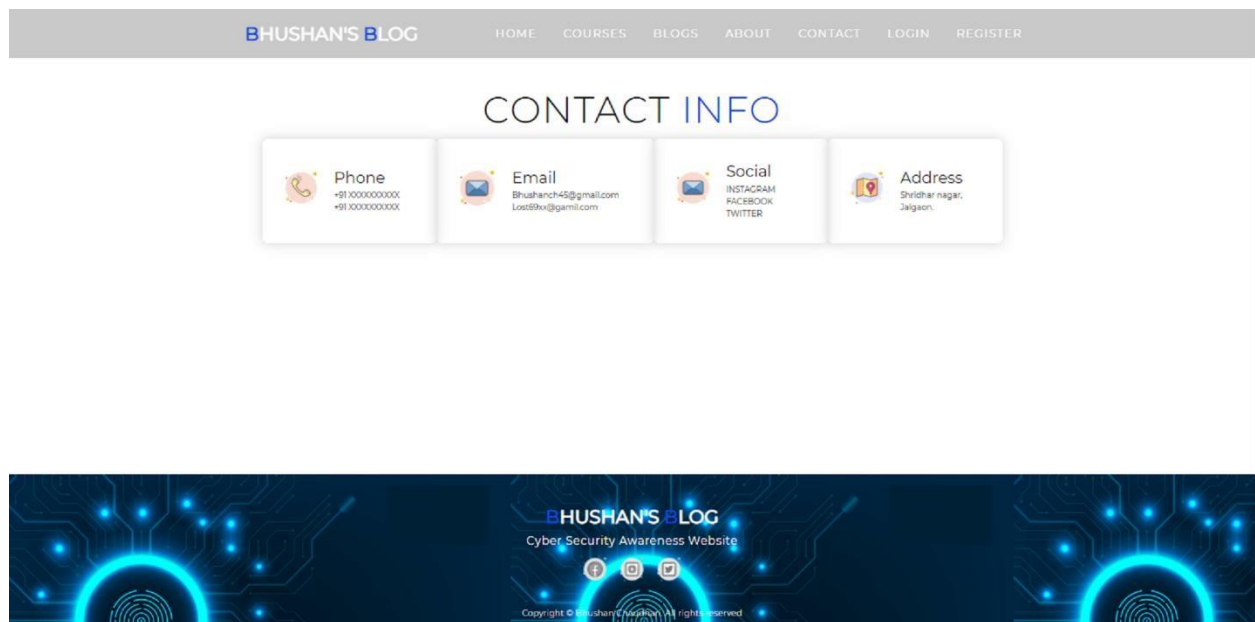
BHUSHAN'S BLOG

HOME COURSES BLOGS ABOUT CONTACT LOGIN REGISTER

CONTACT INFO

Phone
+91 XXXXXXXXXX
+91 XXXXXXXXXX

Email
Bhushanch45@gmail.com
Lost69xx@gamil.com

Social
INSTAGRAM
FACEBOOK
TWITTER

Address
Shridhar nagar,
Jalgaon.

BHUSHAN'S BLOG
Cyber Security Awareness Website

Copyright © Bhushan Chauhan. All rights reserved